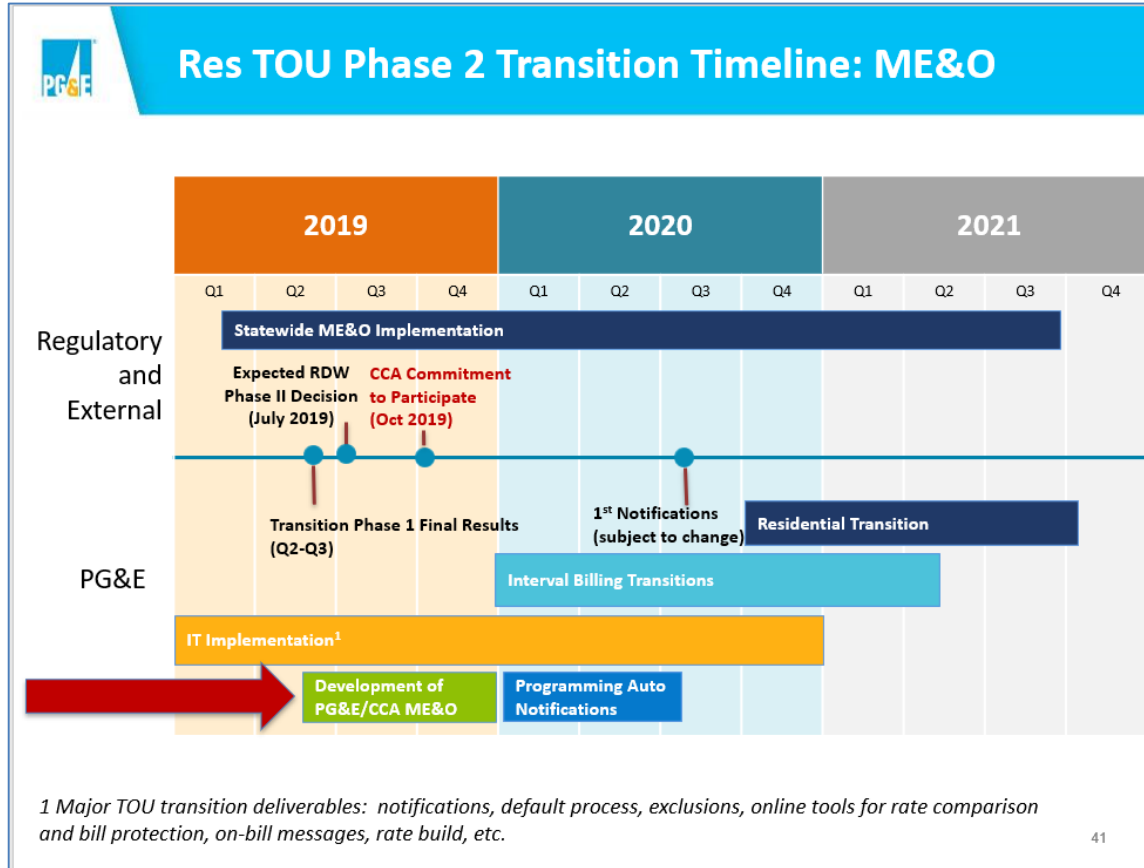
PG&E

Res TOU Phase 2 Transition Timeline: ME&O

| 2019 | | | | 2020 | | | | 2021 | | | |
|---|---|---|---|---|---|---|---|---|---|---|---|
| Q1 | Q2 | Q3 | Q4 | Q1 | Q2 | Q3 | Q4 | Q1 | Q2 | Q3 | Q4 |

Regulatory and External

Statewide ME&O Implementation

Expected RDW Phase II Decision (July 2019)

CCA Commitment to Participate (Oct 2019)

PG&E

Transition Phase 1 Final Results (Q2-Q3)

1$^{st}$ Notifications (subject to change)

Residential Transition

Interval Billing Transitions

IT Implementation$^1$

Development of PG&E/CCA ME&O

Programming Auto Notifications

1 Major TOU transition deliverables: notifications, default process, exclusions, online tools for rate comparison and bill protection, on-bill messages, rate build, etc.

41